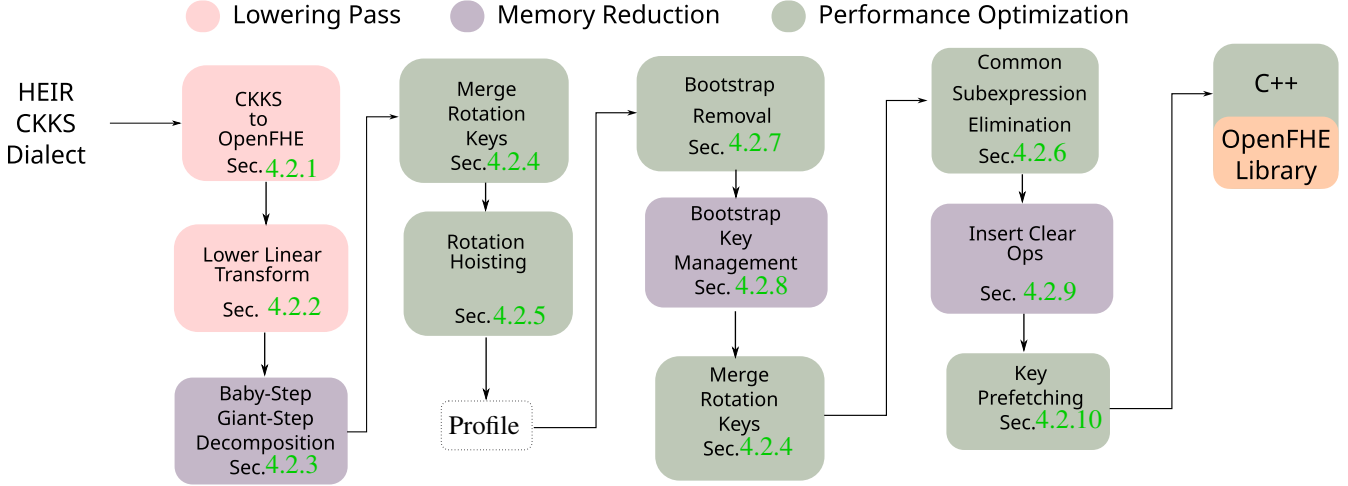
Lowering Pass Memory Reduction Performance Optimization

HEIR CKKS Dialect

CKKS to OpenFHE Sec. 4.2.1

Lower Linear Transform Sec. 4.2.2

Baby-Step Giant-Step Decomposition Sec. 4.2.3

Merge Rotation Keys Sec. 4.2.4

Rotation Hoisting Sec. 4.2.5

Profile

Bootstrap Removal Sec. 4.2.7

Bootstrap Key Management Sec. 4.2.8

Merge Rotation Keys Sec. 4.2.4

Common Subexpression Elimination Sec. 4.2.6

Insert Clear Ops Sec. 4.2.9

Key Prefetching Sec. 4.2.10

C++

OpenFHE Library